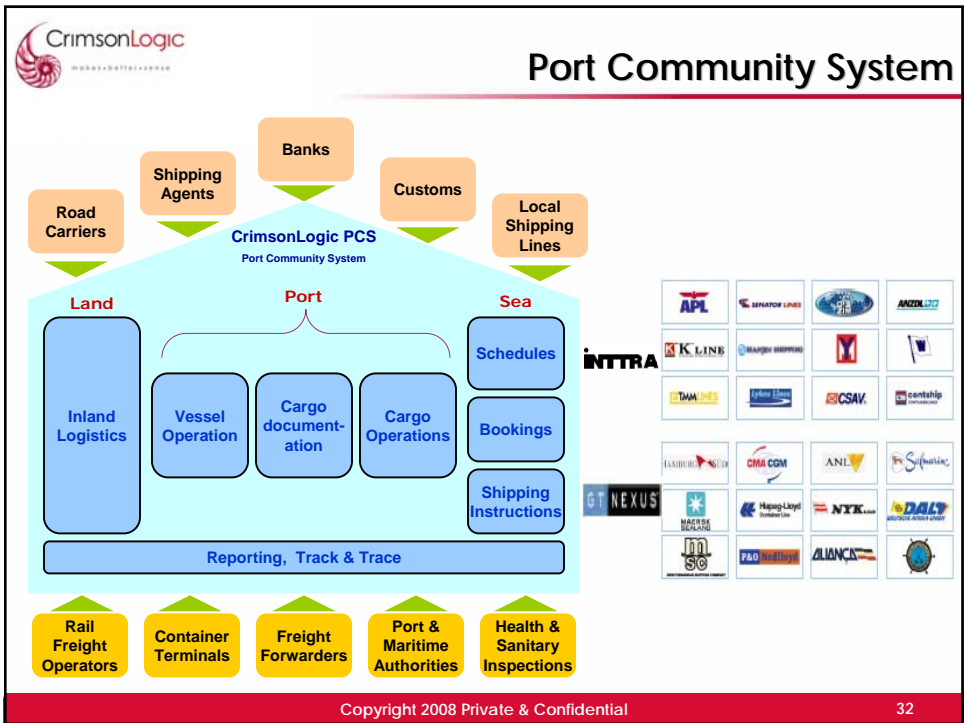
CrimsonLogic
makes • better • sense

Port Community System

Banks

Shipping Agents

Customs

Road Carriers

Local Shipping Lines

CrimsonLogic PCS
Port Community System

Land

Port

Sea

Inland Logistics

Vessel Operation

Cargo documentation

Cargo Operations

Schedules

Bookings

Shipping Instructions

Reporting, Track & Trace

Rail Freight Operators

Container Terminals

Freight Forwarders

Port & Maritime Authorities

Health & Sanitary Inspections

INTTRA

APL

SENATOR LINES

ANZDL

K LINE

HANJIN SHIPPING

TAMLINES

CSAV

contship

GT NEXUS

HAMBURG SÜD

CMA CGM

ANL

Safmarine

MAERSK SEALAND

Hapag-Lloyd

NYK

DAL

MSC

P&O Nedlloyd

ALIANÇA

Copyright 2008 Private & Confidential

32